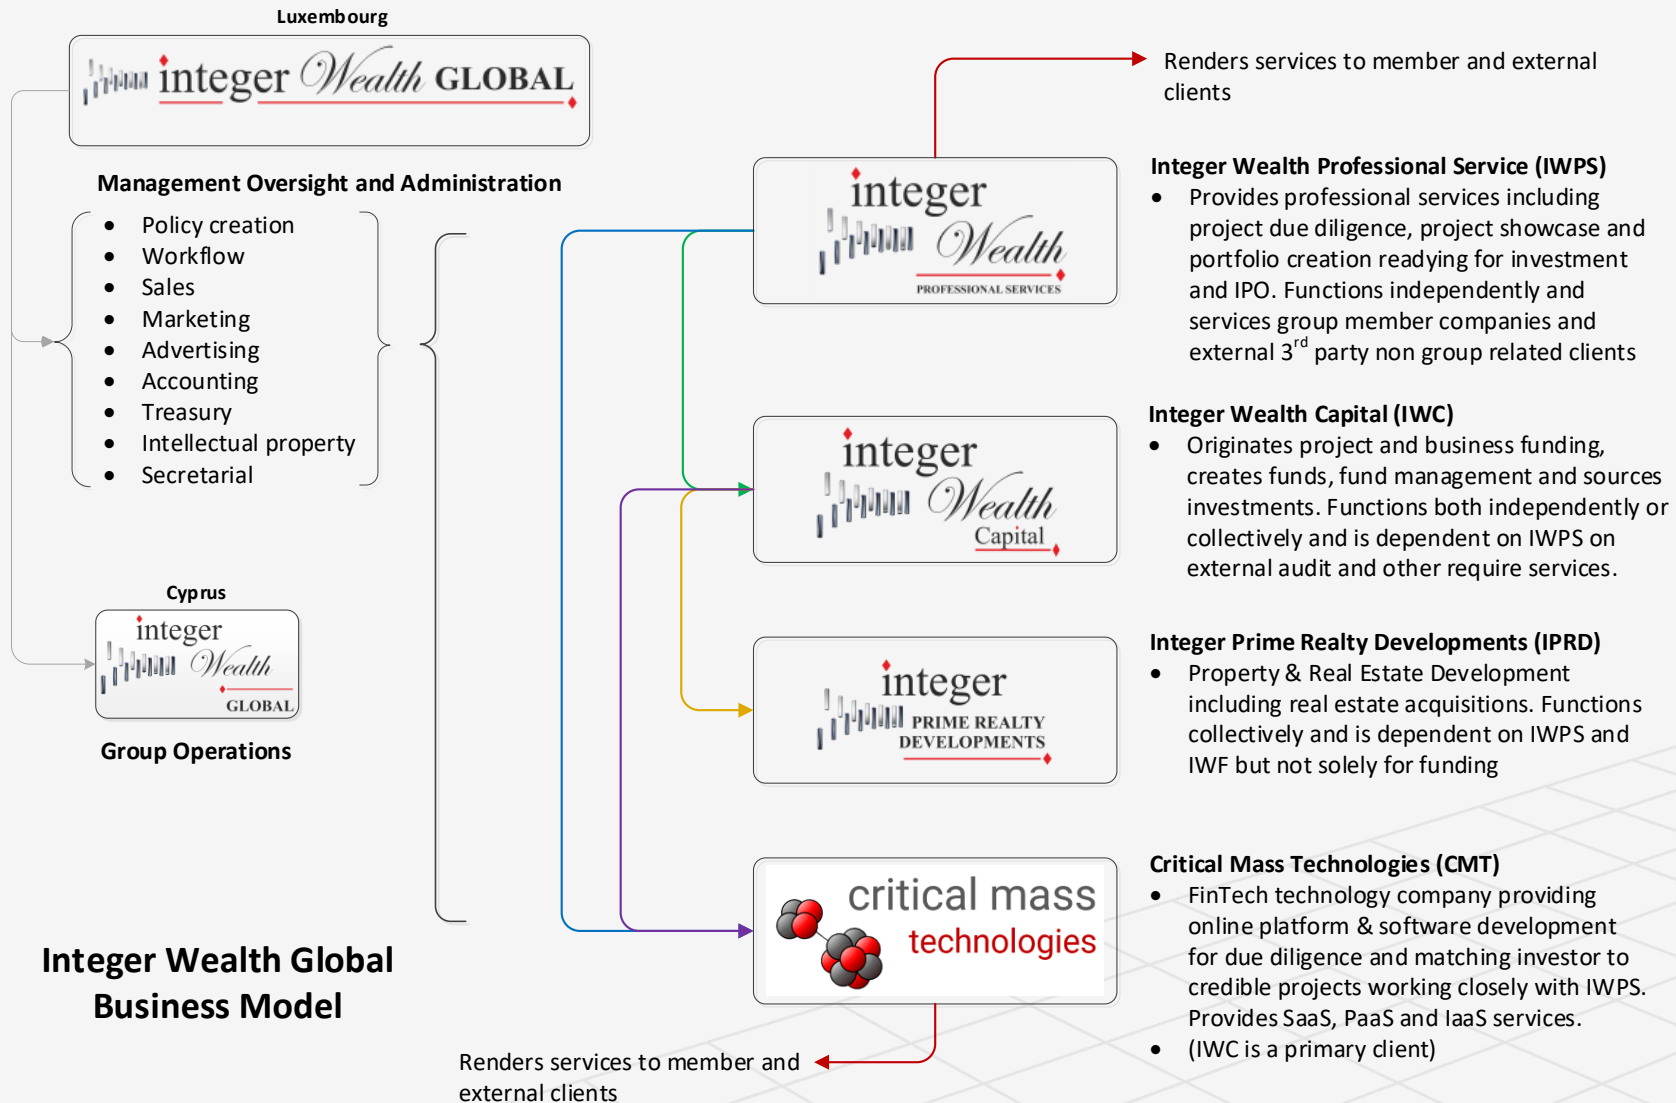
Luxembourg

integer Wealth GLOBAL

Management Oversight and Administration

- Policy creation
- Workflow
- Sales
- Marketing
- Advertising
- Accounting
- Treasury
- Intellectual property
- Secretarial

Cyprus

integer Wealth GLOBAL

Group Operations

Integer Wealth Global Business Model

Renders services to member and external clients

integer Wealth PROFESSIONAL SERVICES

Integer Wealth Professional Service (IWPS)

- Provides professional services including project due diligence, project showcase and portfolio creation readying for investment and IPO. Functions independently and services group member companies and external 3$^{rd}$ party non group related clients

integer Wealth Capital

Integer Wealth Capital (IWC)

- Originates project and business funding, creates funds, fund management and sources investments. Functions both independently or collectively and is dependent on IWPS on external audit and other require services.

integer PRIME REALTY DEVELOPMENTS

Integer Prime Realty Developments (IPRD)

- Property & Real Estate Development including real estate acquisitions. Functions collectively and is dependent on IWPS and IWF but not solely for funding

critical mass technologies

Critical Mass Technologies (CMT)

- FinTech technology company providing online platform & software development for due diligence and matching investor to credible projects working closely with IWPS. Provides SaaS, PaaS and IaaS services.
- (IWC is a primary client)

Renders services to member and external clients